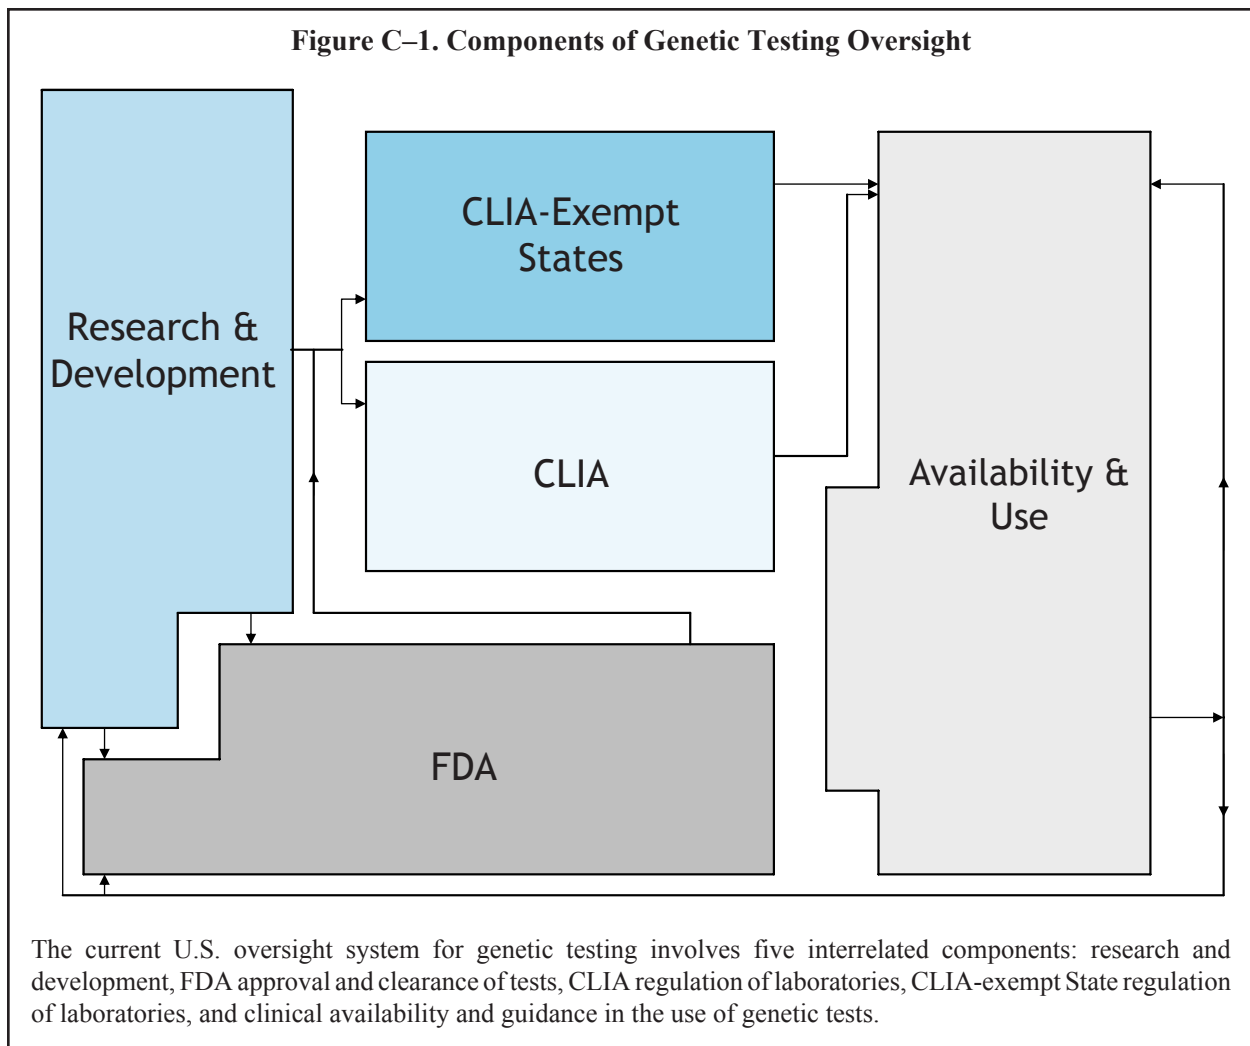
Figure C–1. Components of Genetic Testing Oversight

Research & Development

CLIA-Exempt States

CLIA

Availability & Use

FDA

The current U.S. oversight system for genetic testing involves five interrelated components: research and development, FDA approval and clearance of tests, CLIA regulation of laboratories, CLIA-exempt State regulation of laboratories, and clinical availability and guidance in the use of genetic tests.